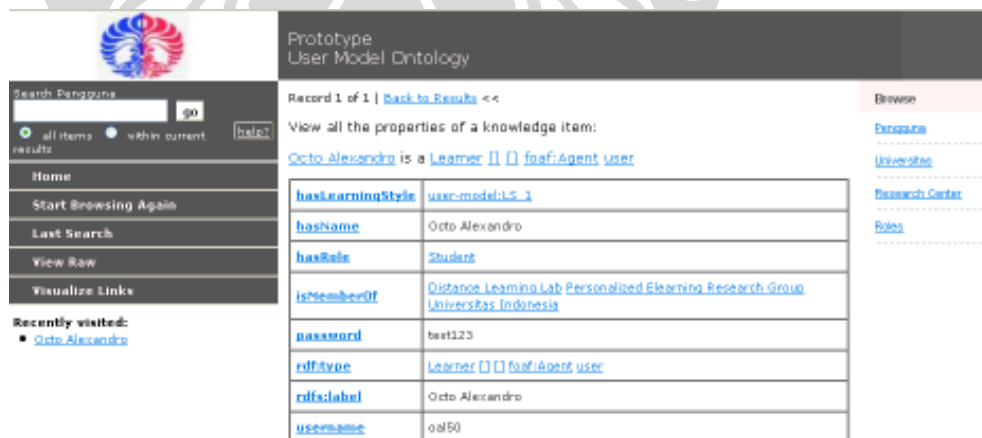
Prototype
User Model Ontology

Search Pengguna
go
all items within current results
help?

Home
Start Browsing Again
Last Search
View Raw
Visualize Links

Recently visited:
• Octo Alexandro

Record 1 of 1 | Back to Results <<

View all the properties of a knowledge item:

Octo Alexandro is a Learner [] [] foaf:Agent user

| | |
|---|---|
| hasLearningStyle | user-model:LS_1 |
| hasName | Octo Alexandro |
| hasRole | Student |
| isMemberOf | Distance Learning Lab Personalized Elearning Research Group Universitas Indonesia |
| password | test123 |
| rdf:type | Learner [] [] foaf:Agent user |
| rdfs:label | Octo Alexandro |
| username | oal50 |

Browse
Pengguna
Universitas
Research Center
Roles